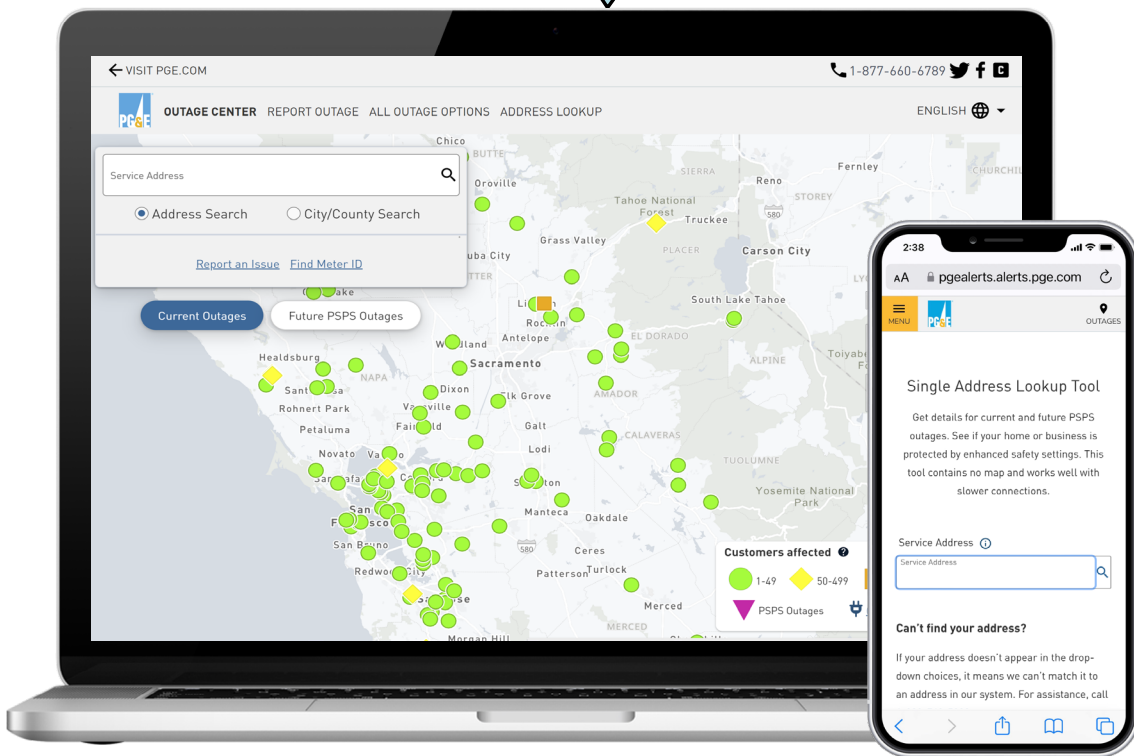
VISIT PGE.COM

1-877-660-6789

PG&E OUTAGE CENTER REPORT OUTAGE ALL OUTAGE OPTIONS ADDRESS LOOKUP

ENGLISH

Service Address

Address Search City/County Search

Report an Issue Find Meter ID

Current Outages Future PSPS Outages

Chico Butte Oroville Grass Valley Tahoe National Forest Truckee Reno Storey Fernley Churchill Sierra Placer Carson City Yuba City Sutter Lincoln Rocklin Antelope South Lake Tahoe Woodland Sacramento El Dorado Healdsburg Santa Rosa Napa Dixon Elk Grove Amador Rohnert Park Vacaville Fairfield Galt Petaluma Lodi Calaveras Novato Vallejo Concord Stockton Tuolumne Yosemite National Park San Rafael San Francisco Manteca Oakdale San Bruno Ceres Redwood City Patterson Turlock San Jose Merced Morgan Hill Toiyabe Lake 580

Customers affected

1-49 50-499

PSPS Outages

2:38

AA pgealerts.alerts.pge.com

MENU PG&E OUTAGES

Single Address Lookup Tool

Get details for current and future PSPS outages. See if your home or business is protected by enhanced safety settings. This tool contains no map and works well with slower connections.

Service Address

Service Address

Can't find your address?

If your address doesn't appear in the drop-down choices, it means we can't match it to an address in our system. For assistance, call